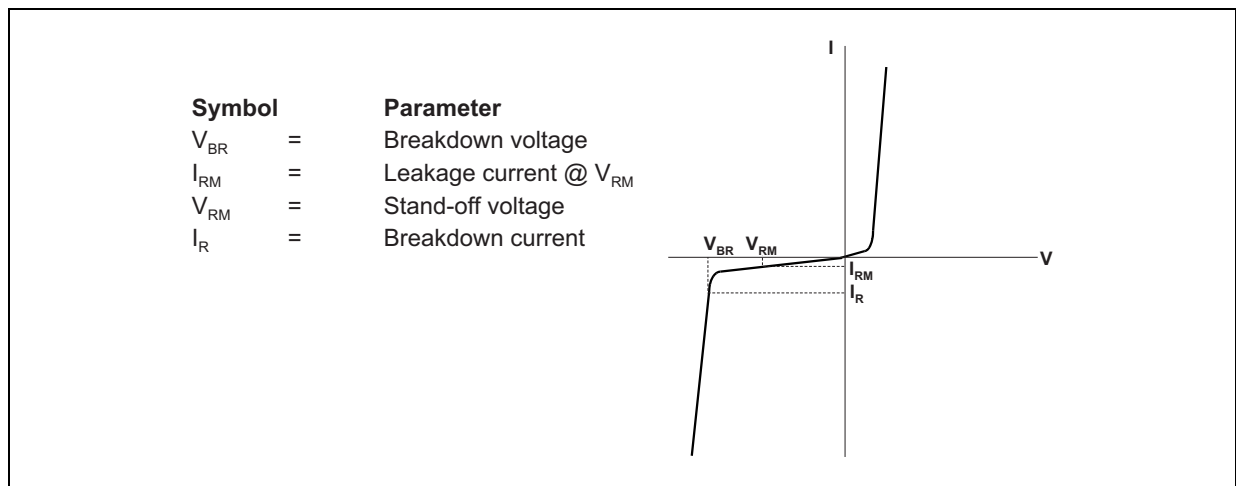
| Symbol | | Parameter |
|---|---|---|
| $V_{BR}$ | = | Breakdown voltage |
| $I_{RM}$ | = | Leakage current @ $V_{RM}$ |
| $V_{RM}$ | = | Stand-off voltage |
| $I_{R}$ | = | Breakdown current |

I

V

$V_{BR}$ $V_{RM}$

$I_{RM}$

$I_{R}$